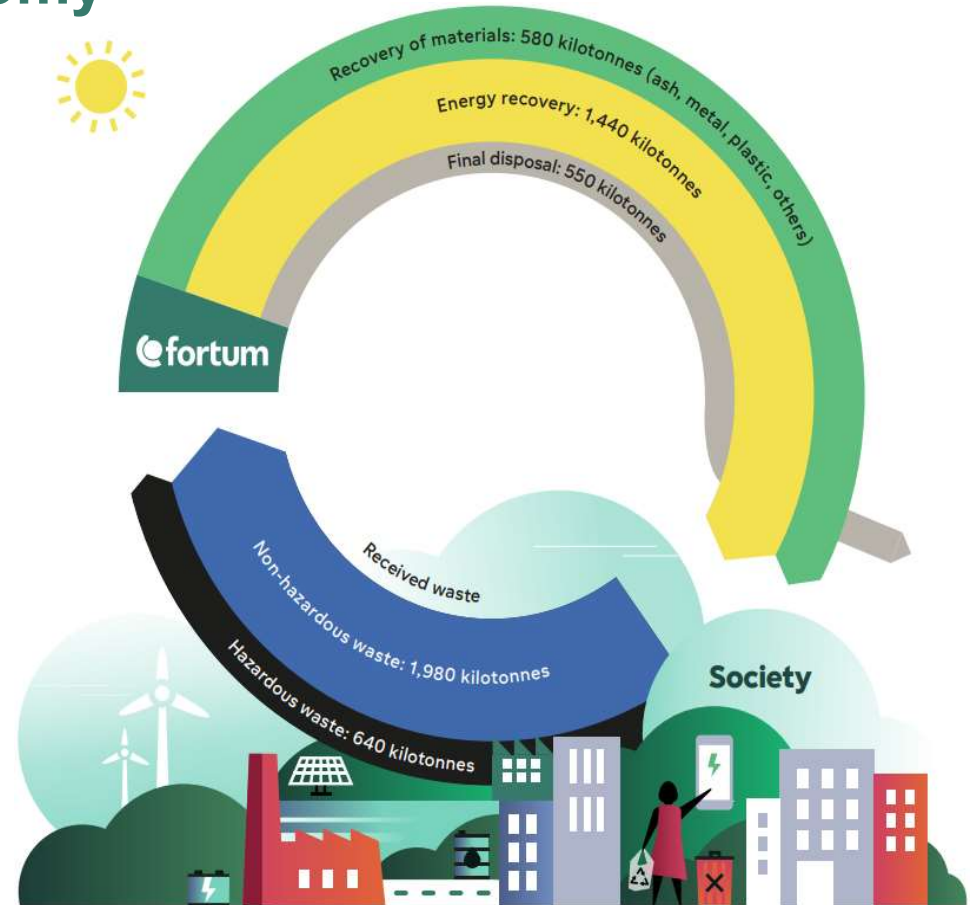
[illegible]

Recovery of materials: 580 kilotonnes (ash, metal, plastic, others)

Energy recovery: 1,440 kilotonnes

Final disposal: 550 kilotonnes

fortum

Received waste

Non-hazardous waste: 1,980 kilotonnes

Hazardous waste: 640 kilotonnes

Society